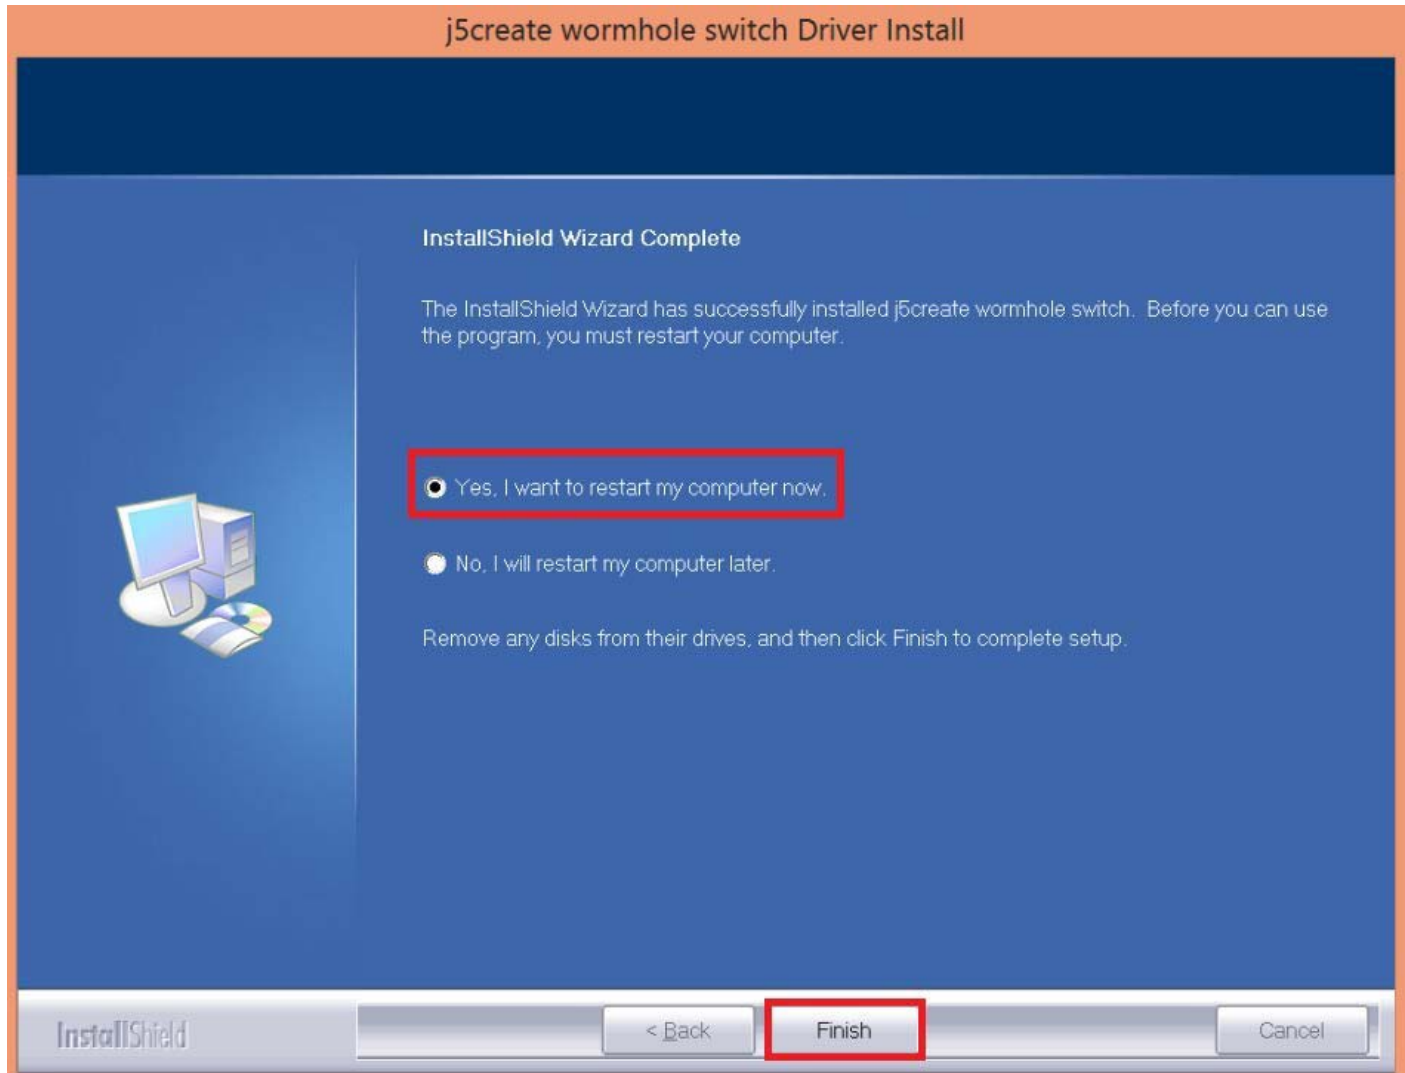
j5create wormhole switch Driver Install

InstallShield Wizard Complete

The InstallShield Wizard has successfully installed j5create wormhole switch. Before you can use the program, you must restart your computer.

Yes, I want to restart my computer now.

No, I will restart my computer later.

Remove any disks from their drives, and then click Finish to complete setup.

InstallShield

< Back

Finish

Cancel